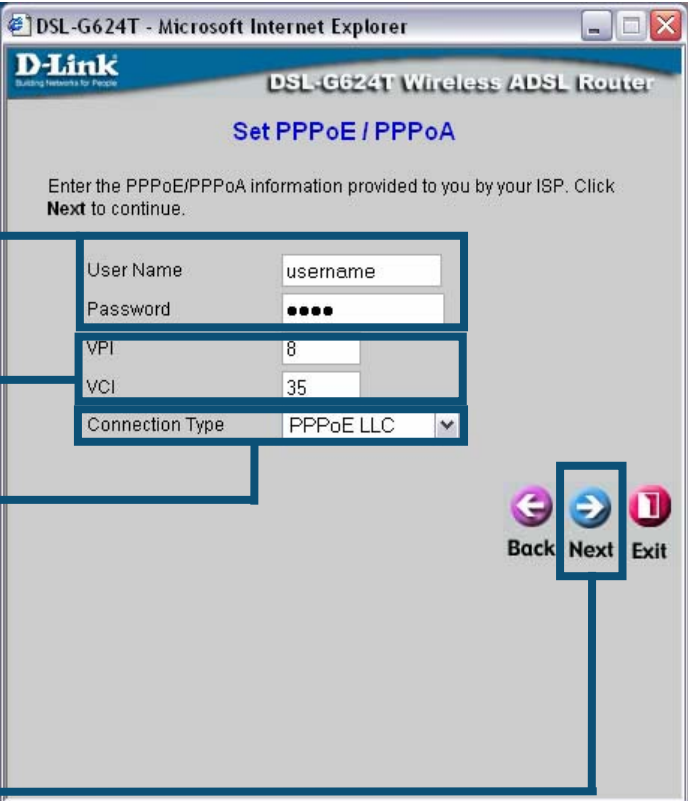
DSL-G624T - Microsoft Internet Explorer

D-Link
Building Networks for People

DSL-G624T Wireless ADSL Router

Set PPPoE / PPPoA

Enter the PPPoE/PPPoA information provided to you by your ISP. Click **Next** to continue.

| | |
|---|---|
| User Name | username |
| Password | ●●●● |
| VPI | 8 |
| VCI | 35 |
| Connection Type | PPPoE LLC |

Back Next Exit